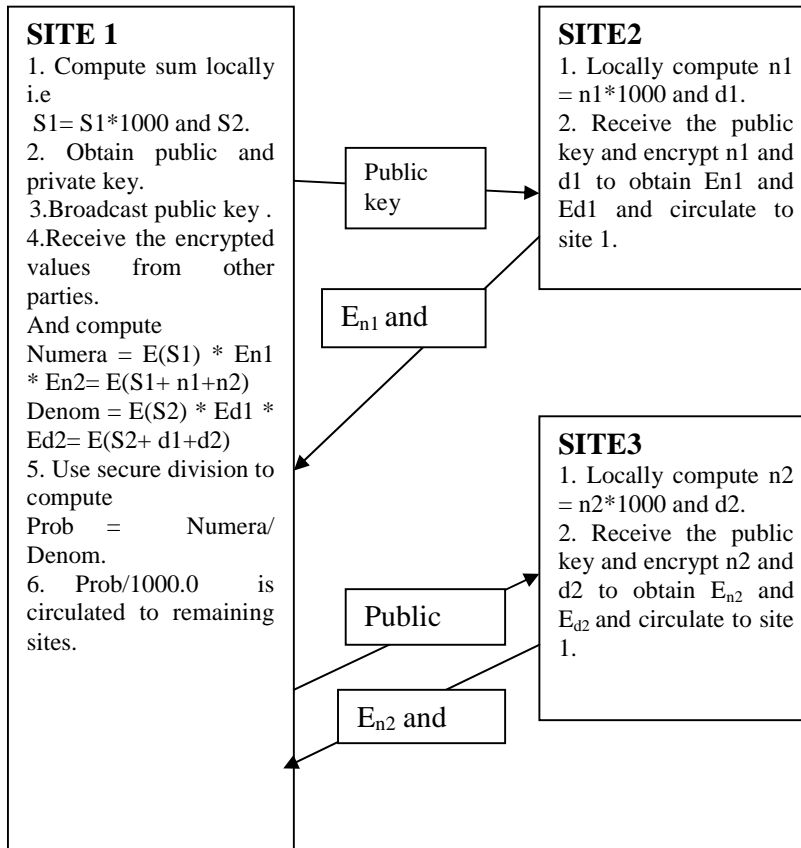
SITE 1

1. Compute sum locally i.e
S1= S1*1000 and S2.
2. Obtain public and private key.
3.Broadcast public key .
4.Receive the encrypted values from other parties.
And compute
Numera = E(S1) * En1 * En2= E(S1+ n1+n2)
Denom = E(S2) * Ed1 * Ed2= E(S2+ d1+d2)
5. Use secure division to compute
Prob = Numera/ Denom.
6. Prob/1000.0 is circulated to remaining sites.

Public key

SITE2

1. Locally compute n1 = n1*1000 and d1.
2. Receive the public key and encrypt n1 and d1 to obtain En1 and Ed1 and circulate to site 1.

$E_{n1}$ and

SITE3

1. Locally compute n2 = n2*1000 and d2.
2. Receive the public key and encrypt n2 and d2 to obtain $E_{n2}$ and $E_{d2}$ and circulate to site 1.

Public

$E_{n2}$ and